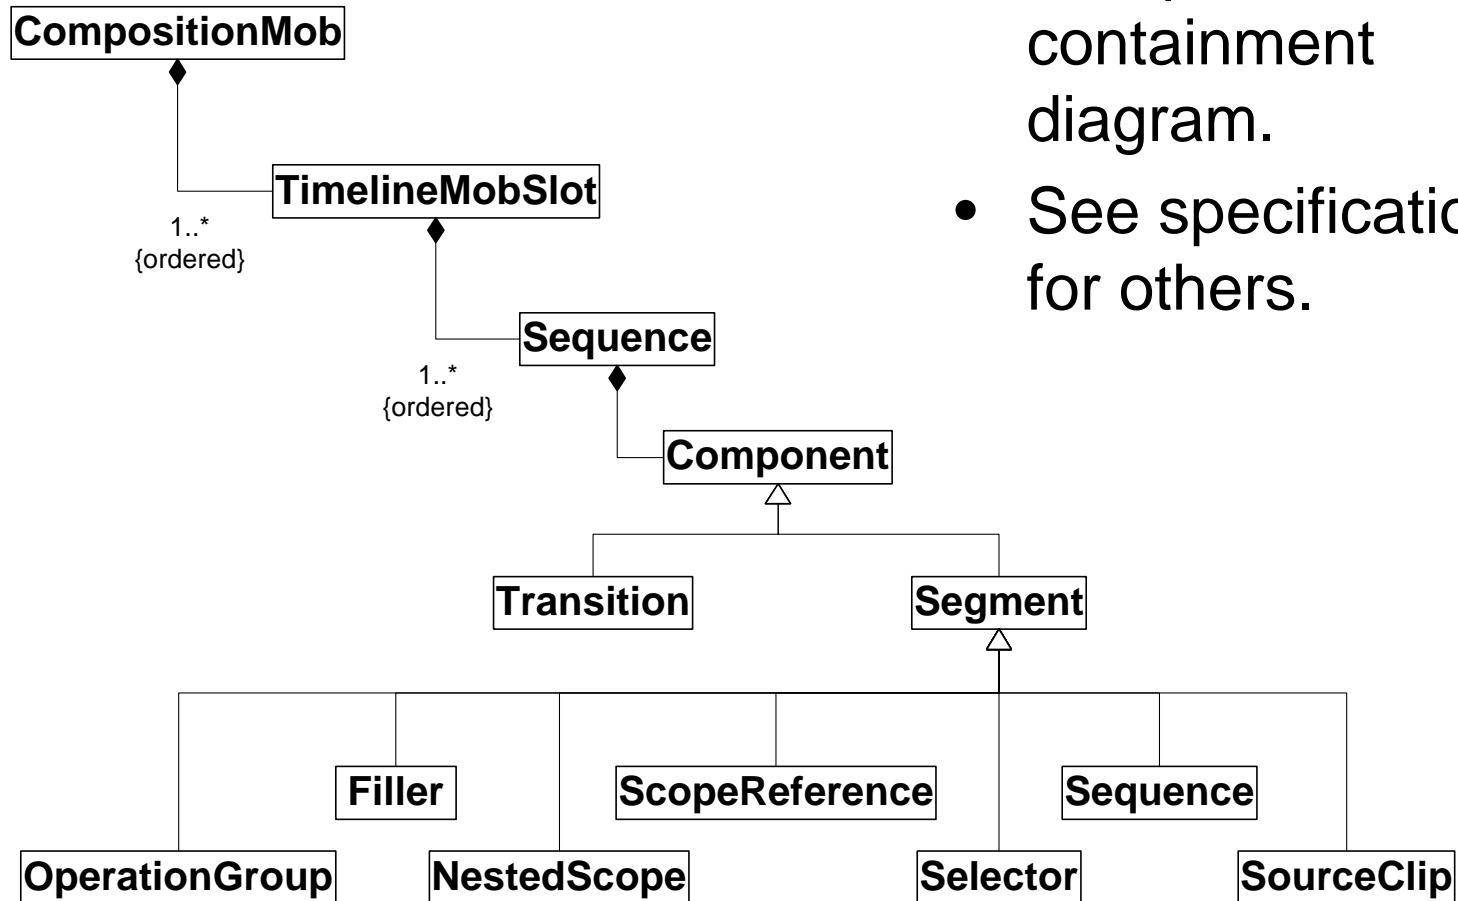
CompositionMob

TimelineMobSlot

1..*
{ordered}

Sequence

1..*
{ordered}

Component

Transition

Segment

Filler

ScopeReference

Sequence

OperationGroup

NestedScope

Selector

SourceClip

containment diagram.

• See specificatio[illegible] for others.